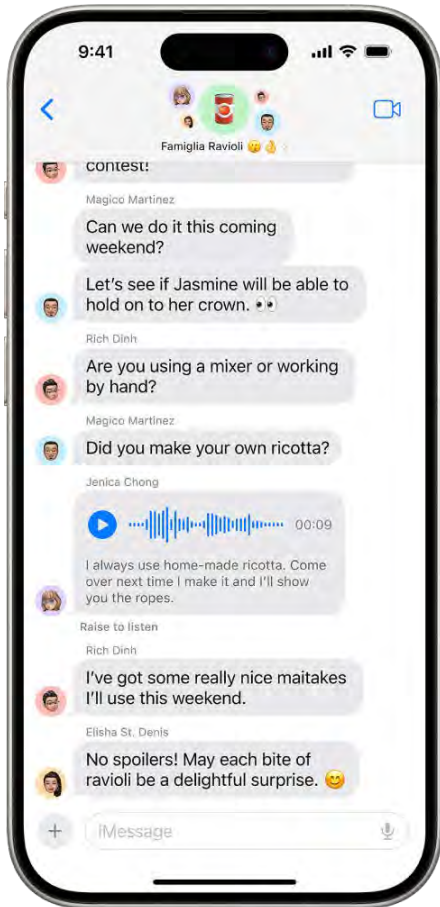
9:41

Famiglia Ravioli 😋👌

contest!

Magico Martinez

Can we do it this coming weekend?

Let's see if Jasmine will be able to hold on to her crown. 👀

Rich Dinh

Are you using a mixer or working by hand?

Magico Martinez

Did you make your own ricotta?

Jenica Chong

00:09

I always use home-made ricotta. Come over next time I make it and I'll show you the ropes.

Raise to listen

Rich Dinh

I've got some really nice maitakes I'll use this weekend.

Elisha St. Denis

No spoilers! May each bite of ravioli be a delightful surprise. 😊

iMessage